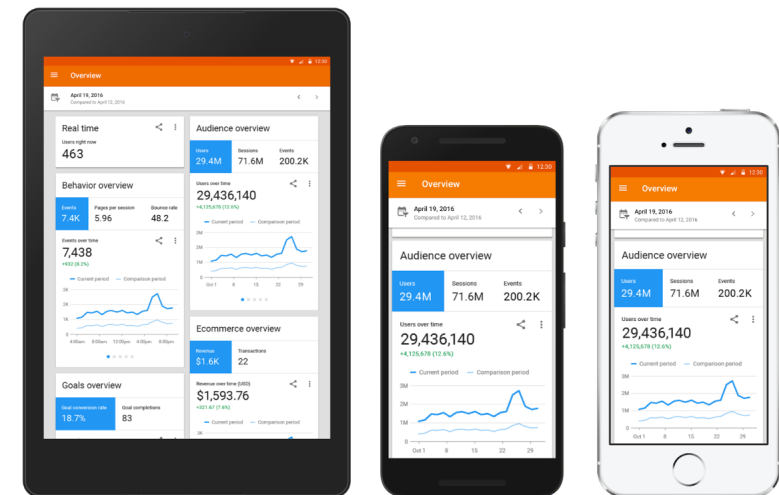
12:30

Overview

April 19, 2016
Compared to April 12, 2016

Real time
Users right now
463

Behavior overview
Events
7.4K
Pages per session
5.96
Bounce rate
48.2

Events over time
7,438
+932 (8.2%)

Current period — Comparison period
3K
2K
1K
0
4:00am 8:00am 12:00pm 4:00pm 8:00pm

Goals overview
Goal conversion rate
18.7%
Goal completions
83

Audience overview
Users
29.4M
Sessions
71.6M
Events
200.2K

Users over time
29,436,140
+4,125,678 (12.6%)

Current period — Comparison period
3M
2M
1M
0
Oct 1 8 15 22 29

Ecommerce overview
Revenue
$1.6K
Transactions
22

Revenue over time (USD)
$1,593.76
+321.67 (7.6%)

Current period — Comparison period
3K

12:30

Overview

April 19, 2016
Compared to April 12, 2016

Audience overview
Users
29.4M
Sessions
71.6M
Events
200.2K

Users over time
29,436,140
+4,125,678 (12.6%)

Current period — Comparison period
3M
2M
1M
0
Oct 1 8 15 22 29

12:30

Overview

April 19, 2016
Compared to April 12, 2016

Audience overview
Users
29.4M
Sessions
71.6M
Events
200.2K

Users over time
29,436,140
+4,125,678 (12.6%)

Current period — Comparison period
3M
2M
1M
0
Oct 1 8 15 22 29